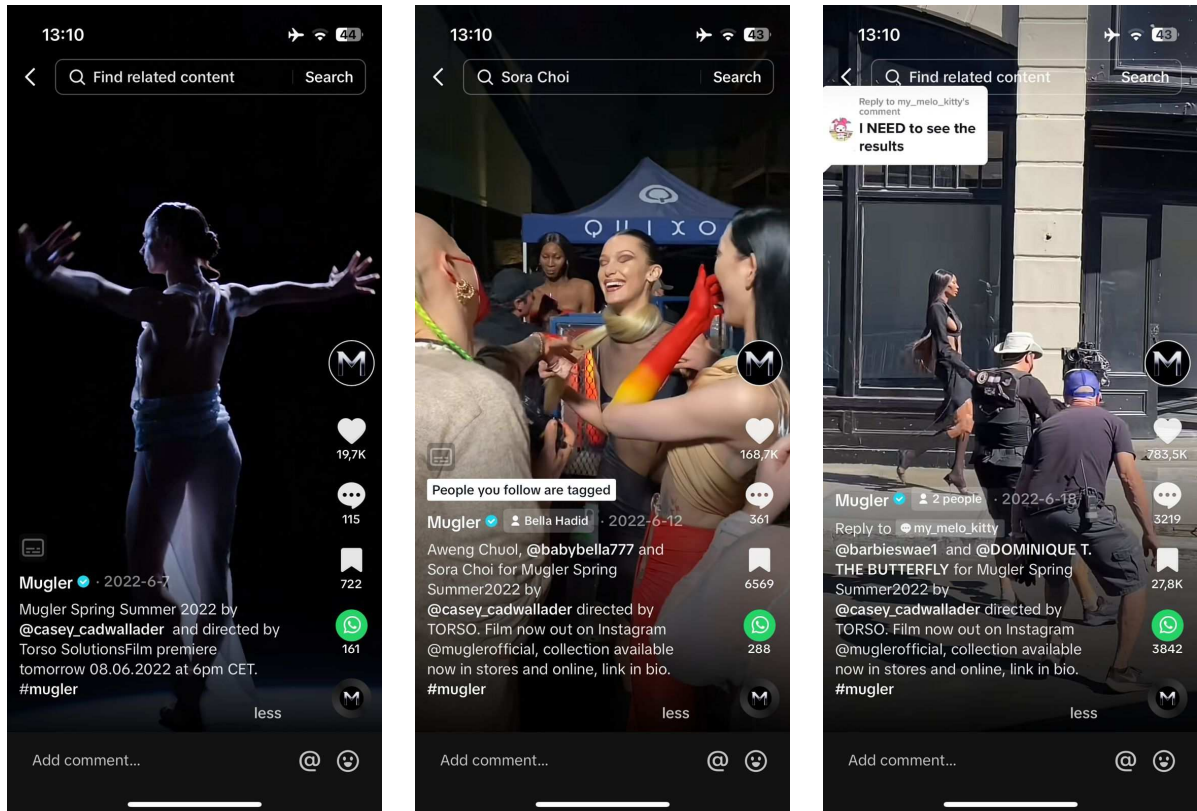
13:10 44

Find related content Search

M

19,7K

115

722

161

Mugler · 2022-6-7

Mugler Spring Summer 2022 by @casey_cadwallader and directed by Torso SolutionsFilm premiere tomorrow 08.06.2022 at 6pm CET. #mugler

less

Add comment...

13:10 43

Sora Choi Search

QUIXO

M

168,7K

361

6569

288

People you follow are tagged

Mugler Bella Hadid · 2022-6-12

Aweng Chuol, @babybella777 and Sora Choi for Mugler Spring Summer2022 by @casey_cadwallader directed by TORSO. Film now out on Instagram @muglerofficial, collection available now in stores and online, link in bio. #mugler

less

Add comment...

13:10 43

Find related content Search

Reply to my_melo_kitty's comment

I NEED to see the results

M

783,5K

3219

27,8K

3842

Mugler 2 people · 2022-6-18

Reply to my_melo_kitty

@barbieswae1 and @DOMINIQUE T. THE BUTTERFLY for Mugler Spring Summer2022 by @casey_cadwallader directed by TORSO. Film now out on Instagram @muglerofficial, collection available now in stores and online, link in bio. #mugler

less

Add comment...